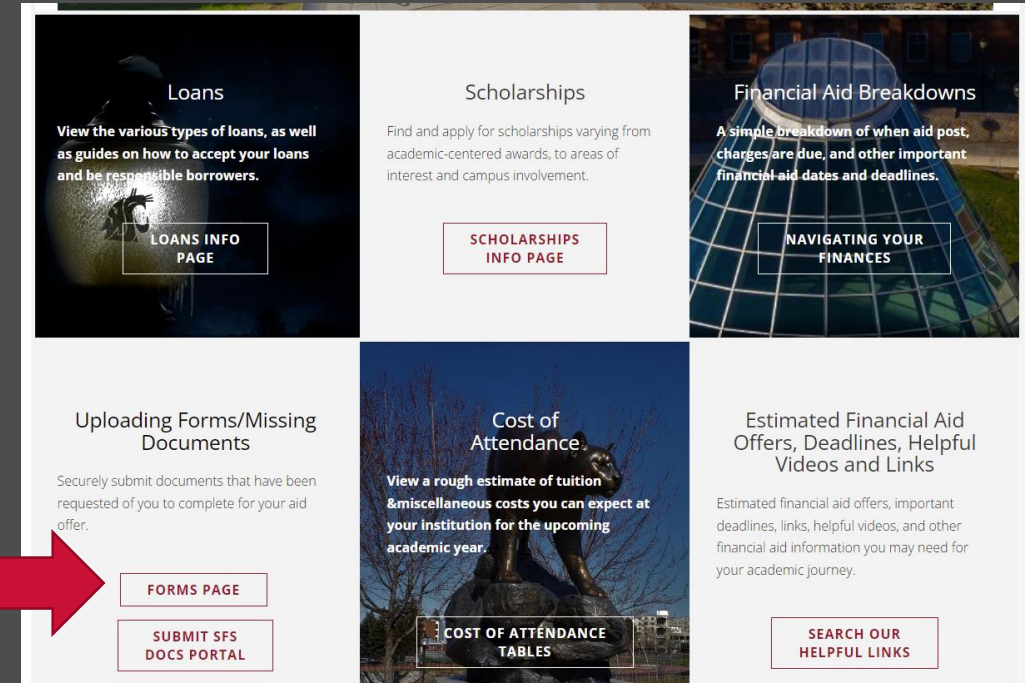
Loans

View the various types of loans, as well as guides on how to accept your loans and be responsible borrowers.

LOANS INFO PAGE

Scholarships

Find and apply for scholarships varying from academic-centered awards, to areas of interest and campus involvement.

SCHOLARSHIPS INFO PAGE

Financial Aid Breakdowns

A simple breakdown of when aid post, charges are due, and other important financial aid dates and deadlines.

NAVIGATING YOUR FINANCES

Uploading Forms/Missing Documents

Securely submit documents that have been requested of you to complete for your aid offer.

FORMS PAGE

SUBMIT SFS DOCS PORTAL

Cost of Attendance

View a rough estimate of tuition &miscellaneous costs you can expect at your institution for the upcoming academic year.

COST OF ATTENDANCE TABLES

Estimated Financial Aid Offers, Deadlines, Helpful Videos and Links

Estimated financial aid offers, important deadlines, links, helpful videos, and other financial aid information you may need for your academic journey.

SEARCH OUR HELPFUL LINKS